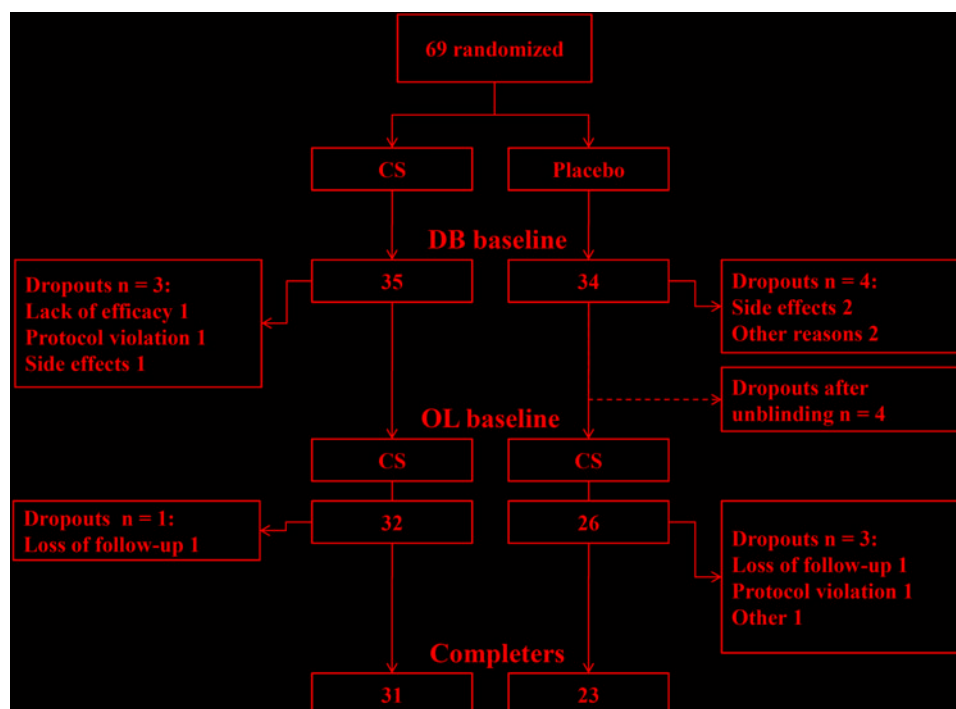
69 randomized

CS

Placebo

DB baseline

Dropouts n = 3:
Lack of efficacy 1
Protocol violation 1
Side effects 1

35

34

Dropouts n = 4:
Side effects 2
Other reasons 2

Dropouts after unblinding n = 4

OL baseline

CS

CS

Dropouts n = 1:
Loss of follow-up 1

32

26

Dropouts n = 3:
Loss of follow-up 1
Protocol violation 1
Other 1

Completers

31

23